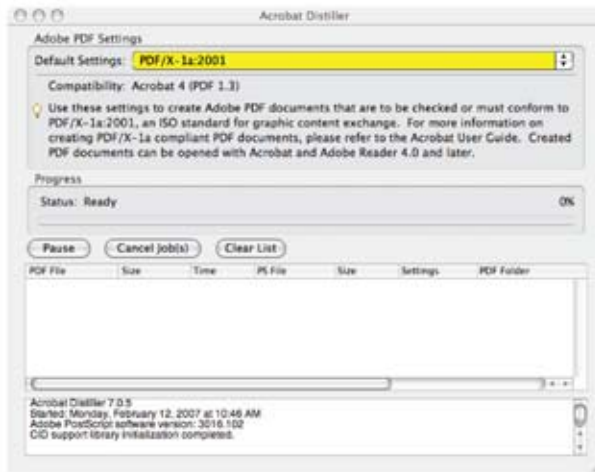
Acrobat Distiller

Adobe PDF Settings

Default Settings: PDF/X-1a:2001

Compatibility: Acrobat 4 (PDF 1.3)

Use these settings to create Adobe PDF documents that are to be checked or must conform to PDF/X-1a:2001, an ISO standard for graphic content exchange. For more information on creating PDF/X-1a compliant PDF documents, please refer to the Acrobat User Guide. Created PDF documents can be opened with Acrobat and Adobe Reader 4.0 and later.

Progress

Status: Ready

0%

Pause

Cancel Job(s)

Clear List

| PDF File | Size | Time | PS File | Size | Settings | PDF Folder |
|---|---|---|---|---|---|---|

Acrobat Distiller 7.0.5
Started: Monday, February 12, 2007 at 10:46 AM
Adobe PostScript software version: 3016.102
CID support library initialization completed.